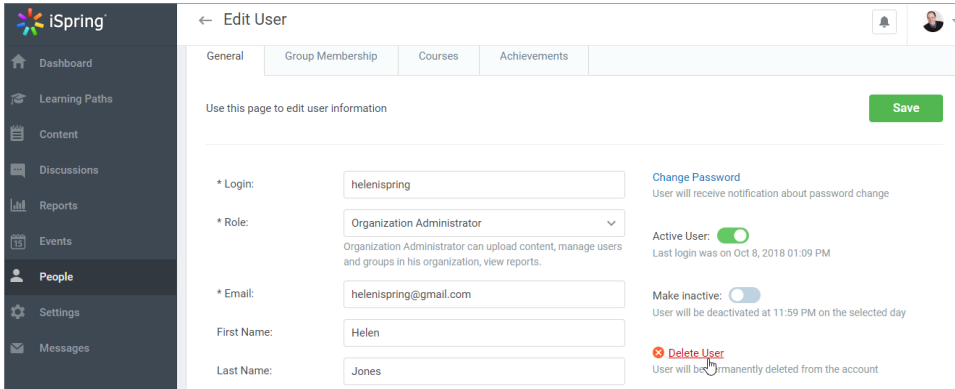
iSpring

Dashboard
Learning Paths
Content
Discussions
Reports
Events
People
Settings
Messages

← Edit User

General
Group Membership
Courses
Achievements

Use this page to edit user information

Save

* Login: helenispring
* Role: Organization Administrator
Organization Administrator can upload content, manage users and groups in his organization, view reports.
* Email: helenispring@gmail.com
First Name: Helen
Last Name: Jones

Change Password
User will receive notification about password change

Active User:
Last login was on Oct 8, 2018 01:09 PM

Make inactive:
User will be deactivated at 11:59 PM on the selected day

Delete User
User will be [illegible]rmanently deleted from the account